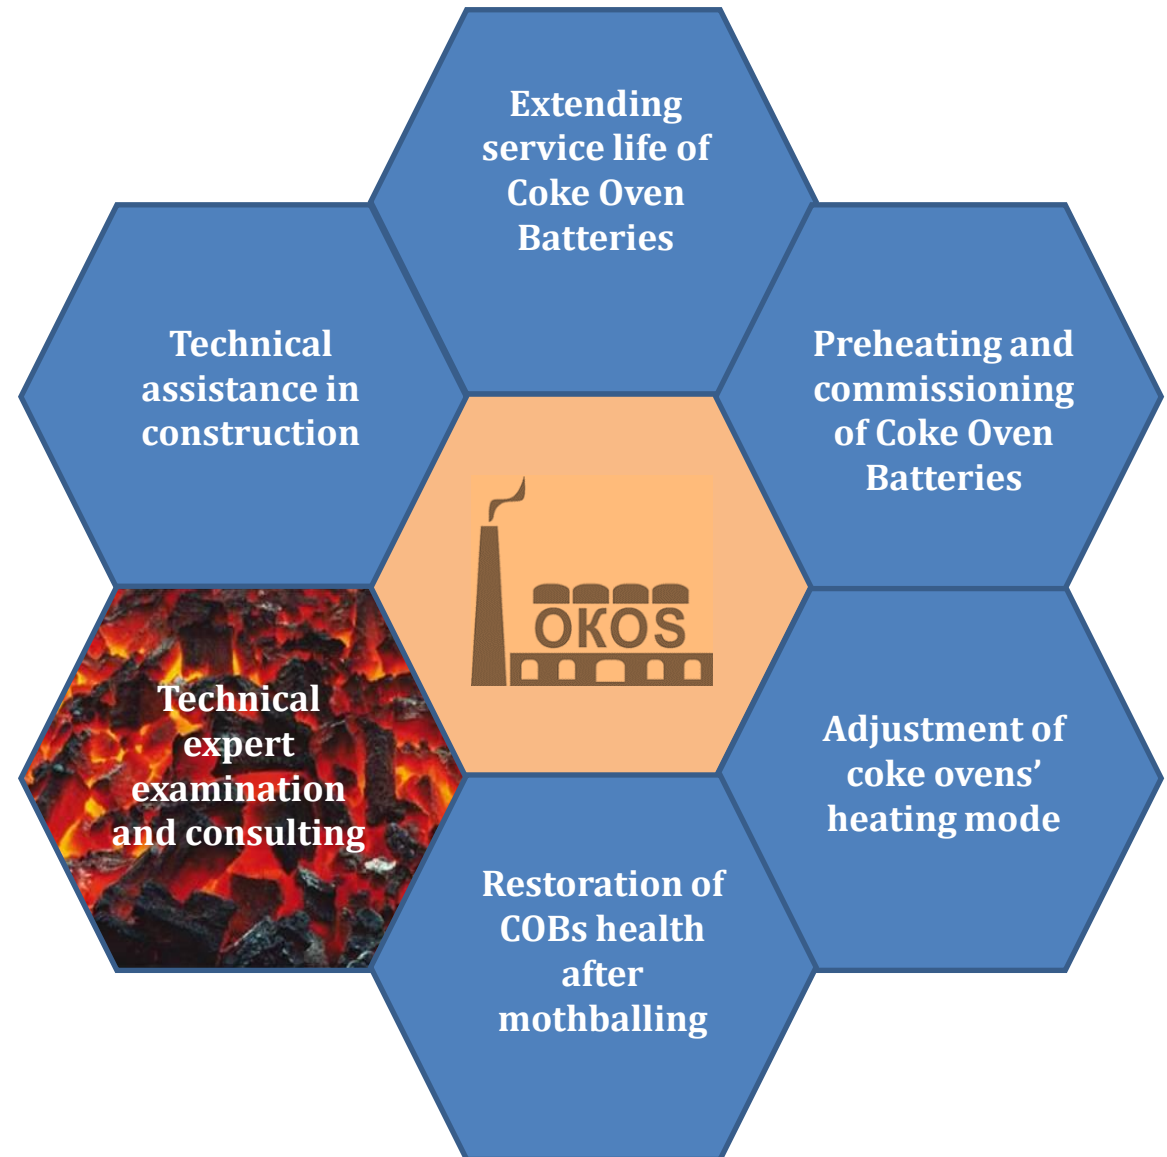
Extending service life of Coke Oven Batteries

Technical assistance in construction

Preheating and commissioning of Coke Oven Batteries

OKOS

Technical expert examination and consulting

Adjustment of coke ovens' heating mode

Restoration of COBs health after mothballing